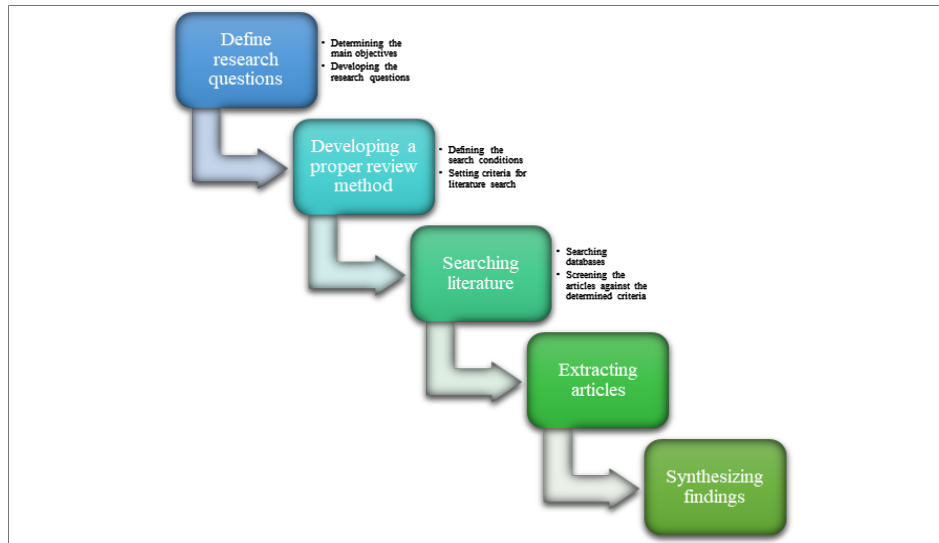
Define research questions

• Determining the main objectives
• Developing the research questions

Developing a proper review method

• Defining the search conditions
• Setting criteria for literature search

Searching literature

• Searching databases
• Screening the articles against the determined criteria

Extracting articles

Synthesizing findings